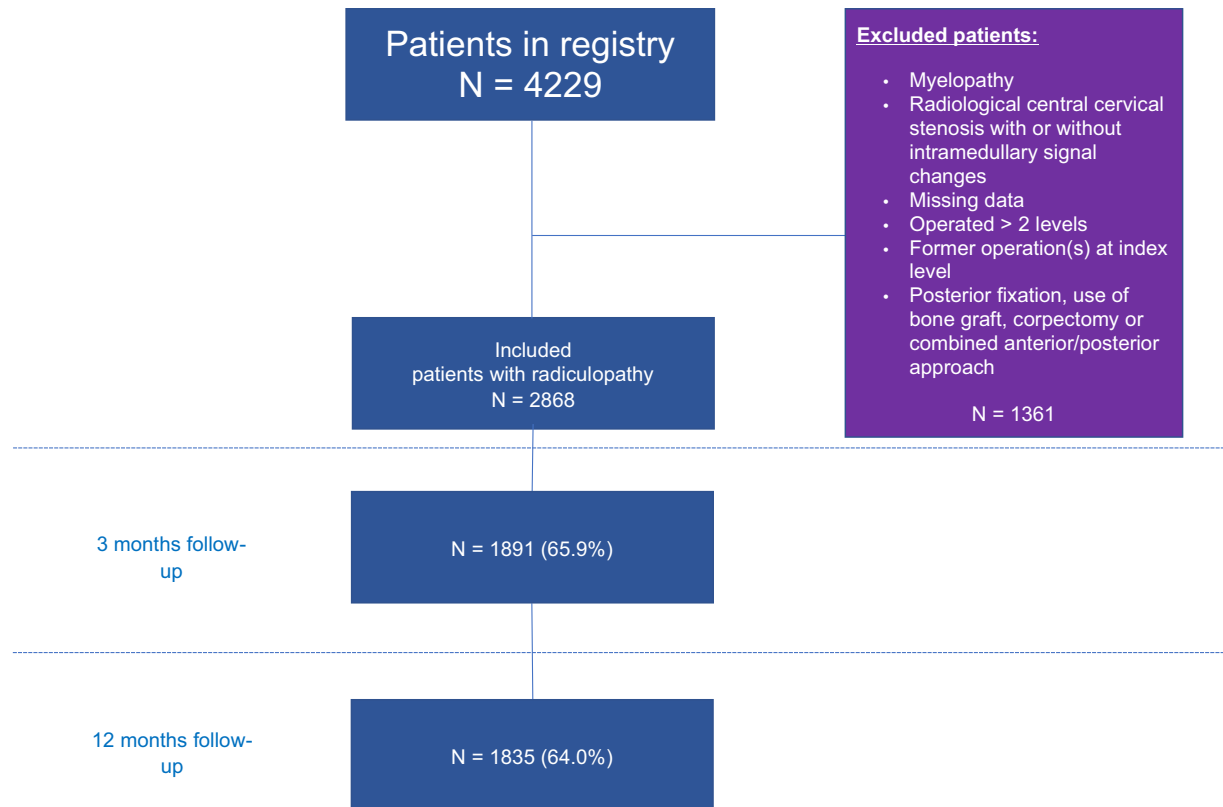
Patients in registry
N = 4229

Excluded patients:

- Myelopathy
- Radiological central cervical stenosis with or without intramedullary signal changes
- Missing data
- Operated > 2 levels
- Former operation(s) at index level
- Posterior fixation, use of bone graft, corpectomy or combined anterior/posterior approach

N = 1361

Included patients with radiculopathy
N = 2868

3 months follow-up

N = 1891 (65.9%)

12 months follow-up

N = 1835 (64.0%)